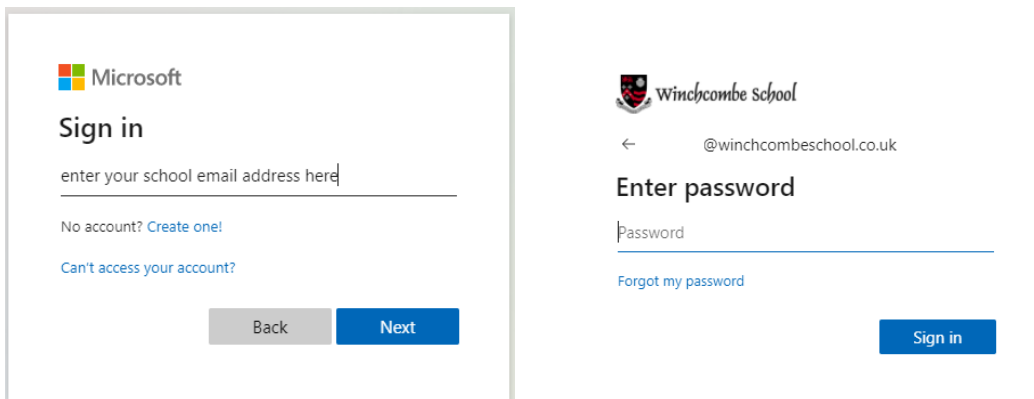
Microsoft

Sign in

enter your school email address here

No account? Create one!

Can't access your account?

Back Next

Winchcombe School

← @winchcombeschool.co.uk

Enter password

Password

Forgot my password

Sign in